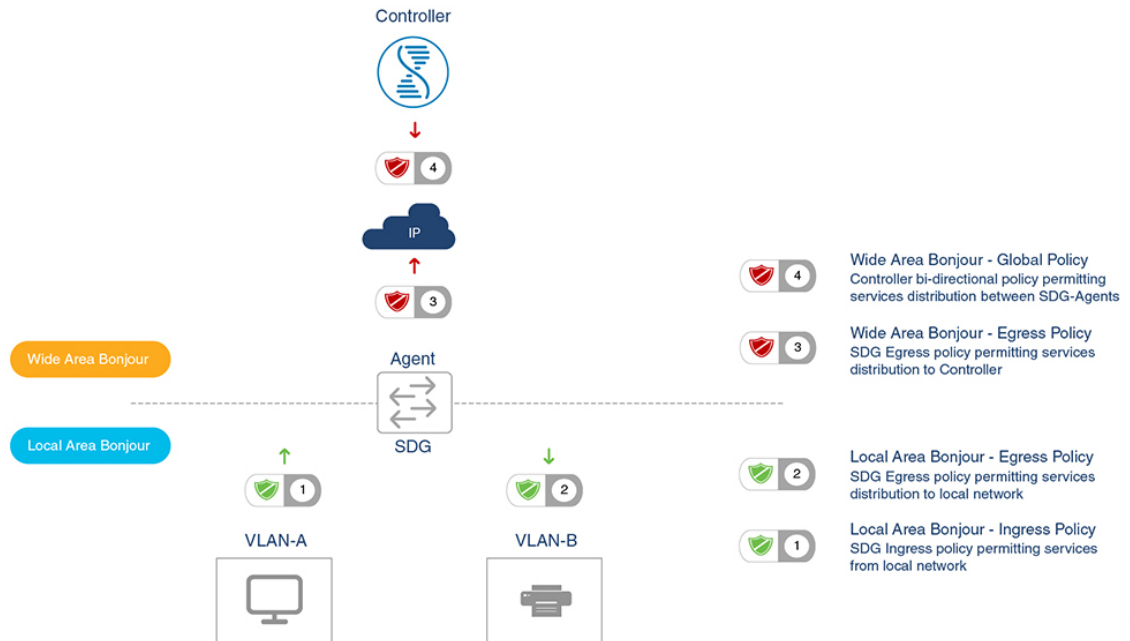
Controller

4

IP

3

Wide Area Bonjour

Agent

SDG

Local Area Bonjour

1

2

VLAN-A

VLAN-B

4 Wide Area Bonjour - Global Policy
Controller bi-directional policy permitting services distribution between SDG-Agents

3 Wide Area Bonjour - Egress Policy
SDG Egress policy permitting services distribution to Controller

2 Local Area Bonjour - Egress Policy
SDG Egress policy permitting services distribution to local network

1 Local Area Bonjour - Ingress Policy
SDG Ingress policy permitting services from local network